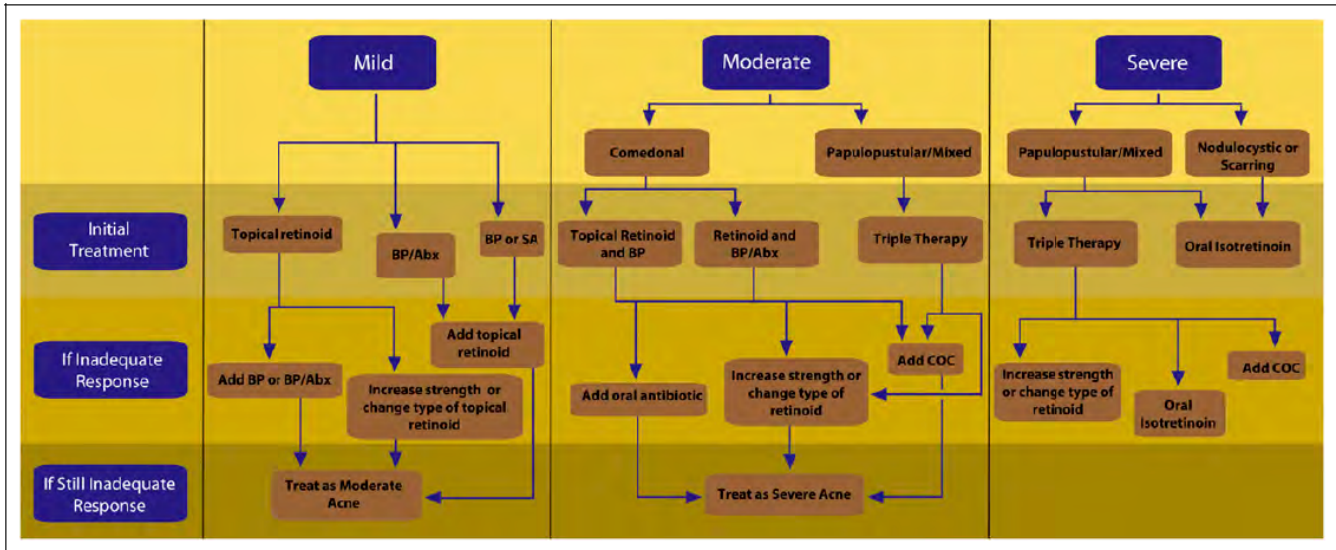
Mild

Moderate

Severe

Comedonal

Papulopustular/Mixed

Papulopustular/Mixed

Nodulocystic or Scarring

Initial Treatment

Topical retinoid

BP/Abx

BP or SA

Topical Retinoid and BP

Retinoid and BP/Abx

Triple Therapy

Triple Therapy

Oral Isotretinoin

If Inadequate Response

Add BP or BP/Abx

Increase strength or change type of topical retinoid

Add topical retinoid

Add oral antibiotic

Increase strength or change type of retinoid

Add COC

Increase strength or change type of retinoid

Oral Isotretinoin

Add COC

If Still Inadequate Response

Treat as Moderate Acne

Treat as Severe Acne